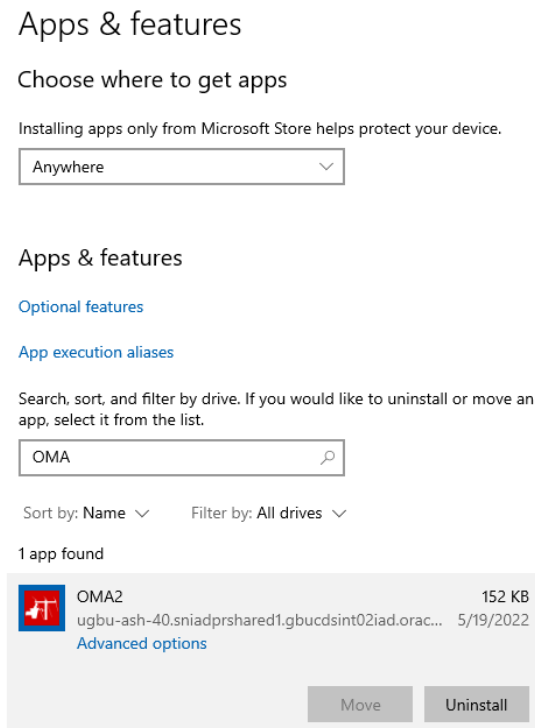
Apps & features

Choose where to get apps

Installing apps only from Microsoft Store helps protect your device.

Anywhere

Apps & features

Optional features

App execution aliases

Search, sort, and filter by drive. If you would like to uninstall or move an app, select it from the list.

OMA

Sort by: Name

Filter by: All drives

1 app found

OMA2
ugbu-ash-40.sniadprshared1.gbucdsint02iad.orac...
Advanced options

152 KB
5/19/2022

Move

Uninstall